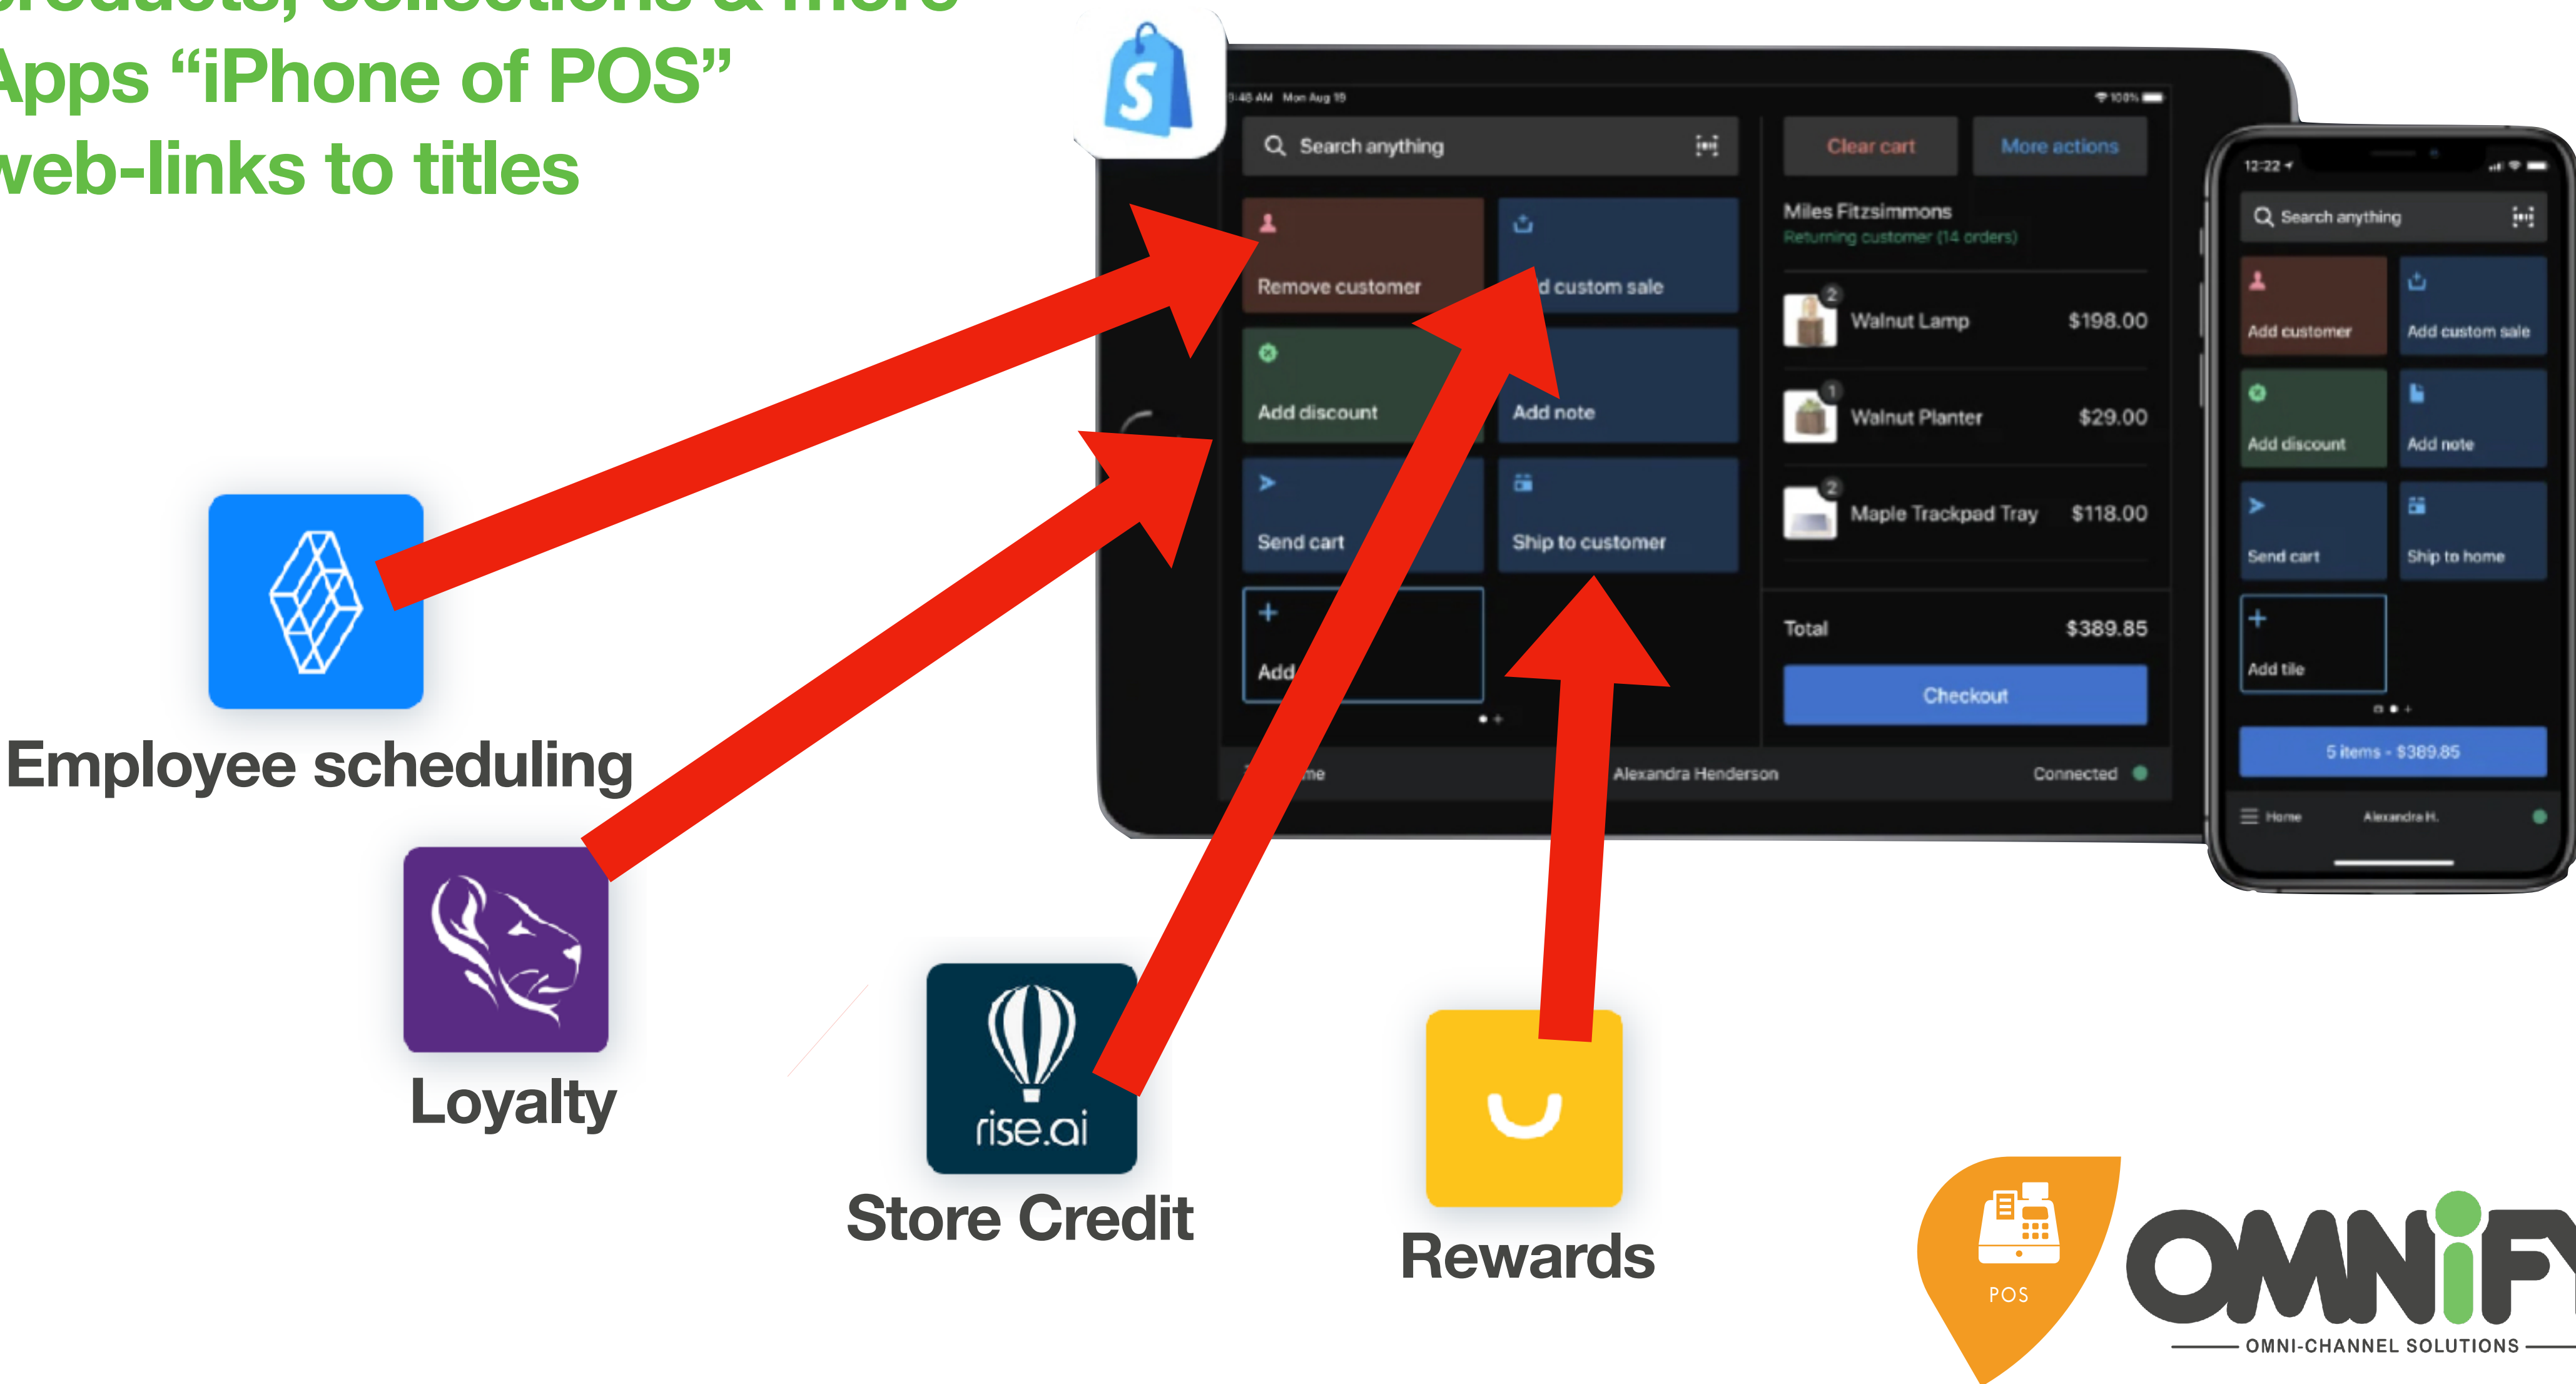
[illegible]roducts, collections & more
Apps "iPhone of POS"
web-links to titles

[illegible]:48 AM Mon Aug 19
Search anything
Clear cart
More actions
Remove customer
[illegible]d custom sale
Add discount
Add note
Send cart
Ship to customer
Add
Miles Fitzsimmons
Returning customer (14 orders)
Walnut Lamp $198.00
Walnut Planter $29.00
Maple Trackpad Tray $118.00
Total $389.85
Checkout
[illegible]me
Alexandra Henderson
Connected

12:22
Search anything
Add customer
Add custom sale
Add discount
Add note
Send cart
Ship to home
Add tile
5 items · $389.85
Home
Alexandra H.

Employee scheduling
Loyalty
rise.ai
Store Credit
Rewards

POS
OMNiFY
OMNI-CHANNEL SOLUTIONS